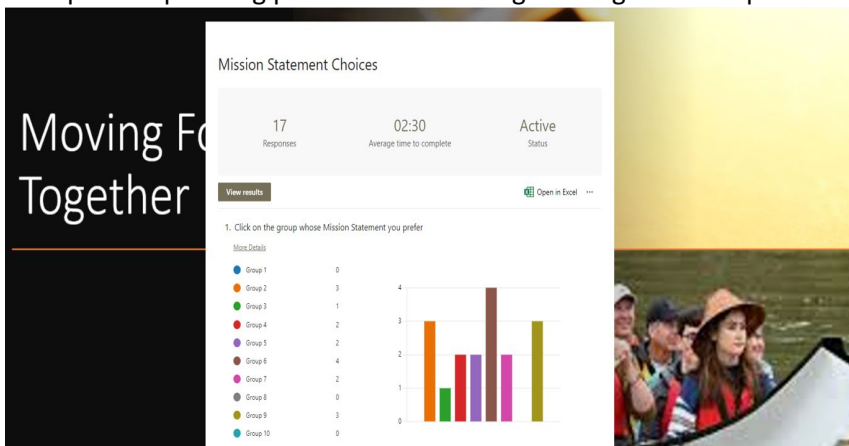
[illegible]

Moving Fo
Together

Mission Statement Choices

17
Responses

02:30
Average time to complete

Active
Status

View results

Open in Excel ···

1. Click on the group whose Mission Statement you prefer

More Details

| | |
|---|---|
| Group 1 | 0 |
| Group 2 | 3 |
| Group 3 | 1 |
| Group 4 | 2 |
| Group 5 | 2 |
| Group 6 | 4 |
| Group 7 | 2 |
| Group 8 | 0 |
| Group 9 | 3 |
| Group 10 | 0 |

4
3
2
1
0